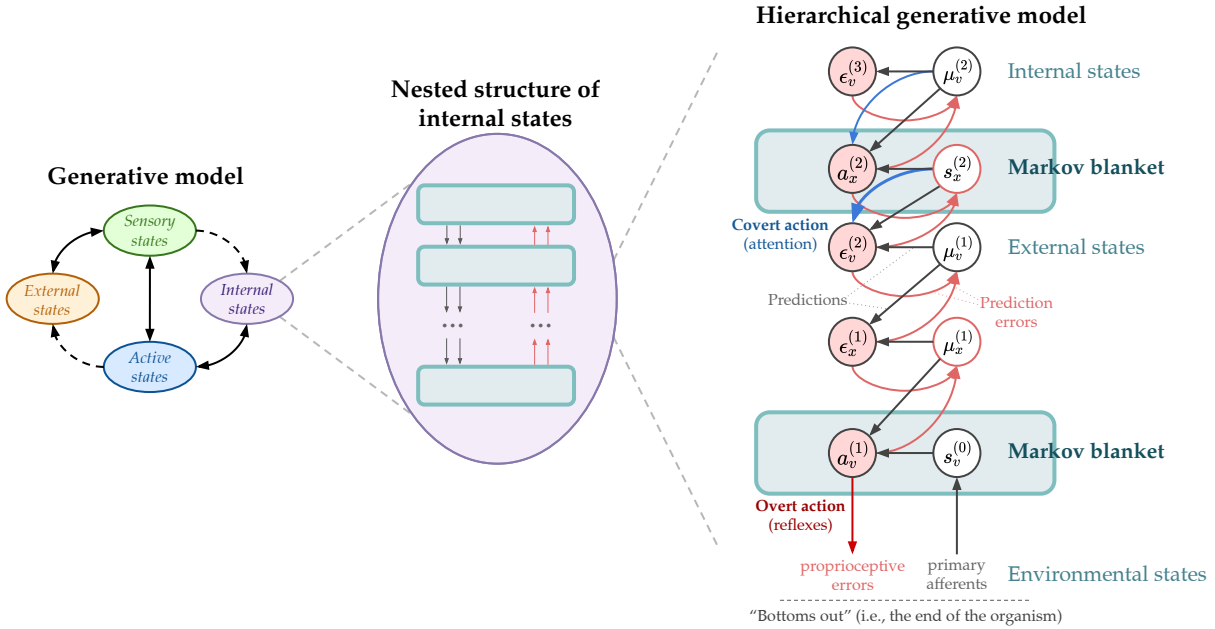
Generative model

Sensory states

External states

Internal states

Active states

Nested structure of internal states

...

...

Hierarchical generative model

$\epsilon_v^{(3)}$

$\mu_v^{(2)}$

Internal states

$a_x^{(2)}$

$s_x^{(2)}$

Markov blanket

Covert action (attention)

$\epsilon_v^{(2)}$

$\mu_v^{(1)}$

External states

Predictions

Prediction errors

$\epsilon_x^{(1)}$

$\mu_x^{(1)}$

$a_v^{(1)}$

$s_v^{(0)}$

Markov blanket

Overt action (reflexes)

proprioceptive errors

primary afferents

Environmental states

"Bottoms out" (i.e., the end of the organism)